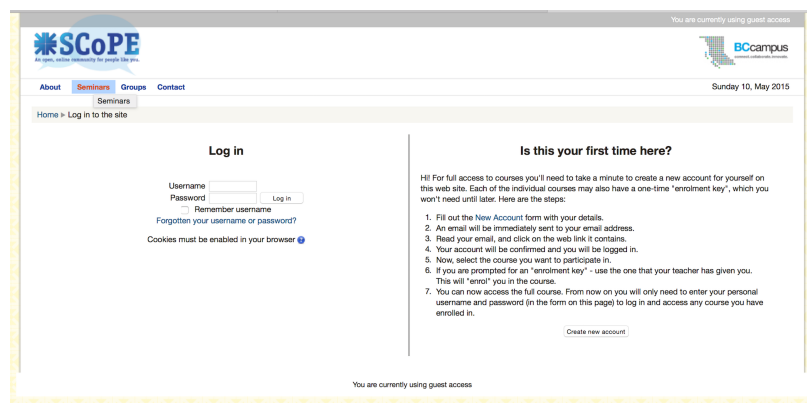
You are currently using guest access

SCoPE
An open, online community for people like you.

BCcampus
connect.collaborate.innovate.

About Seminars Groups Contact

Seminars

Sunday 10, May 2015

Home ▶ Log in to the site

Log in

Username
Password
Log in
Remember username
Forgotten your username or password?

Cookies must be enabled in your browser

Is this your first time here?

Hi! For full access to courses you'll need to take a minute to create a new account for yourself on this web site. Each of the individual courses may also have a one-time "enrolment key", which you won't need until later. Here are the steps:

1. Fill out the New Account form with your details.
2. An email will be immediately sent to your email address.
3. Read your email, and click on the web link it contains.
4. Your account will be confirmed and you will be logged in.
5. Now, select the course you want to participate in.
6. If you are prompted for an "enrolment key" - use the one that your teacher has given you. This will "enrol" you in the course.
7. You can now access the full course. From now on you will only need to enter your personal username and password (in the form on this page) to log in and access any course you have enrolled in.

Create new account

You are currently using guest access